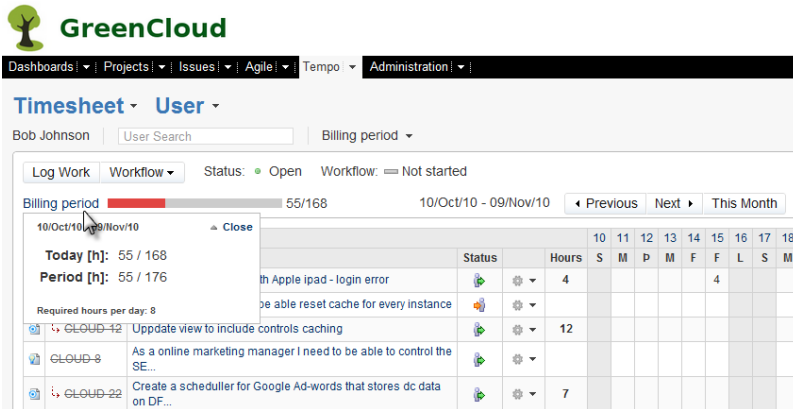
GreenCloud

Dashboards ▾ | Projects ▾ | Issues ▾ | Agile ▾ | Tempo ▾ | Administration ▾

Timesheet ▾ User ▾

Bob Johnson User Search Billing period ▾

Log Work Workflow ▾ Status: Open Workflow: Not started

Billing period 55/168 10/Oct/10 - 09/Nov/10 ◂ Previous Next ▸ This Month

10/Oct/10 - 09/Nov/10 Close

Today [h]: 55 / 168

Period [h]: 55 / 176

Required hours per day: 8

| | | | Status | | Hours | 10 S | 11 M | 12 Þ | 13 M | 14 F | 15 F | 16 L | 17 S | 18 |
|---|---|---|---|---|---|---|---|---|---|---|---|---|---|---|
| | | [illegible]th Apple ipad - login error | | | 4 | | | | | | 4 | | | |
| | | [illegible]be able reset cache for every instance | | | | | | | | | | | | |
| | CLOUD-12 | Uppdate view to include controls caching | | | 12 | | | | | | | | | |
| | CLOUD-8 | As a online marketing manager I need to be able to control the SE... | | | | | | | | | | | | |
| | CLOUD-22 | Create a scheduller for Google Ad-words that stores dc data on DF... | | | 7 | | | | | | | | | |